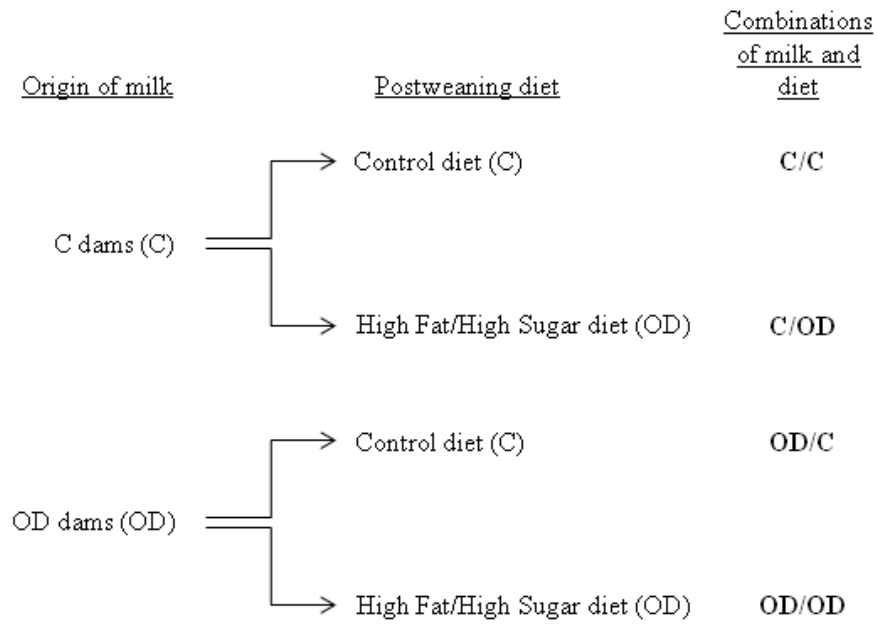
Origin of milk

Postweaning diet

Combinations of milk and diet

Control diet (C)

C/C

C dams (C)

High Fat/High Sugar diet (OD)

C/OD

Control diet (C)

OD/C

OD dams (OD)

High Fat/High Sugar diet (OD)

OD/OD